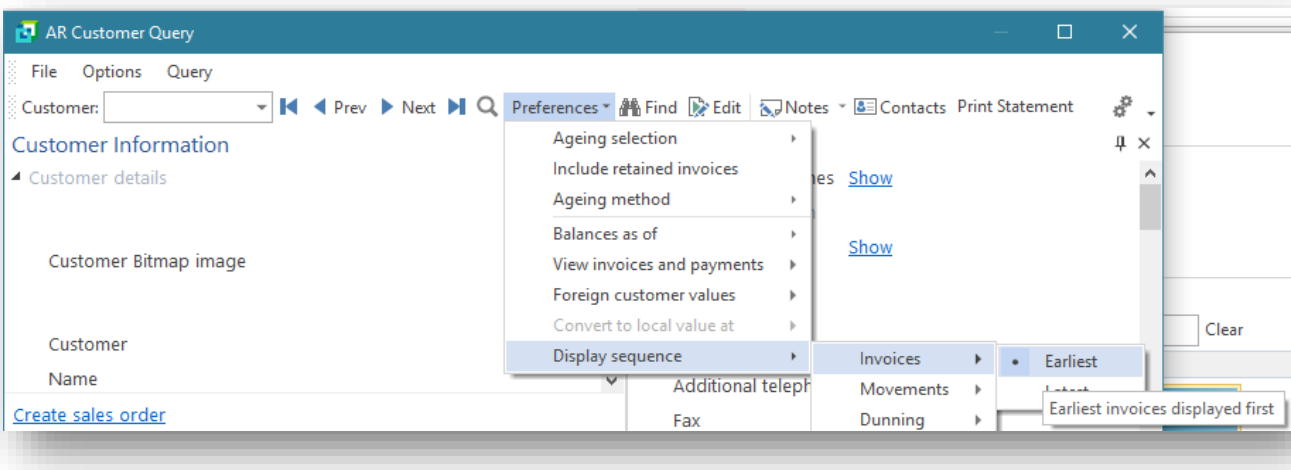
AR Customer Query

File Options Query

Customer: Prev Next Preferences Find Edit Notes Contacts Print Statement

Customer Information

Customer details

Customer Bitmap image

Customer

Name

Create sales order

Ageing selection
Include retained invoices
Ageing method
Balances as of
View invoices and payments
Foreign customer values
Convert to local value at
Display sequence

Invoices
Movements
Dunning

Earliest
Latest

Earliest invoices displayed first

nes Show

Show

Clear

Additional teleph

Fax